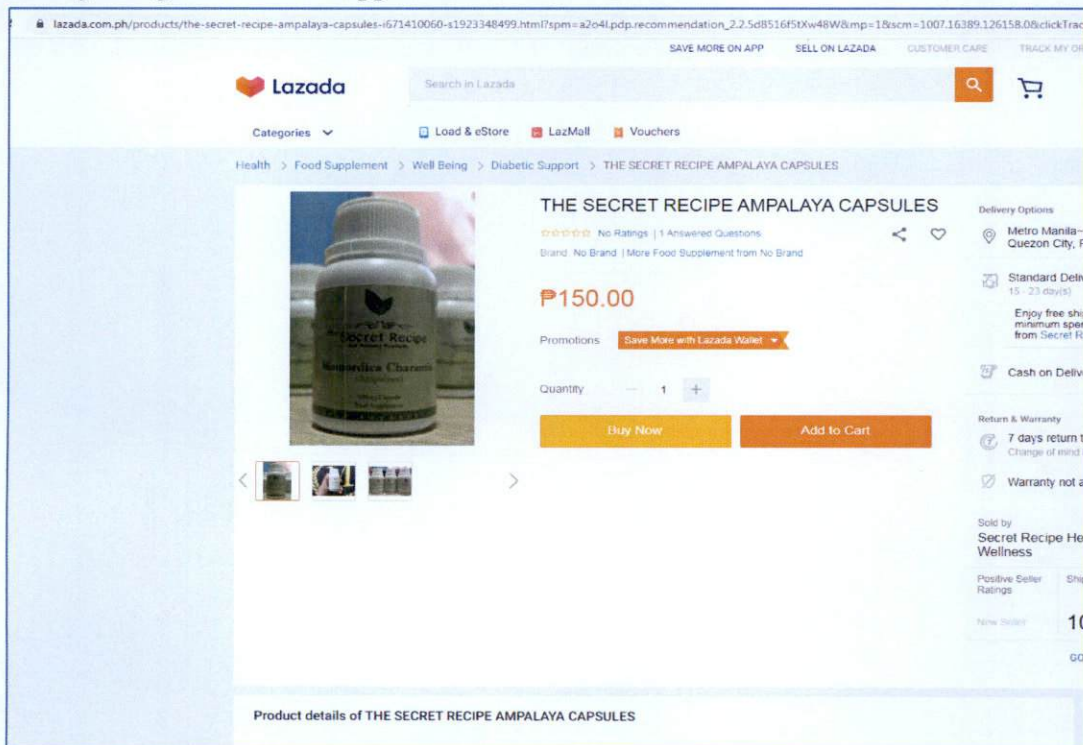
lazada.com.ph/products/the-secret-recipe-ampalaya-capsules-i671410060-s1923348499.html?spm=a2o4l.pdp.recommendation_2.2.5d8516f5tXw48W&mp=1&scm=1007.16389.126158.0&clickTrac

SAVE MORE ON APP SELL ON LAZADA CUSTOMER CARE TRACK MY OR

Lazada

Search in Lazada

Categories

Load & eStore LazMall Vouchers

Health > Food Supplement > Well Being > Diabetic Support > THE SECRET RECIPE AMPALAYA CAPSULES

Secret Recipe
Momordica Charantia

THE SECRET RECIPE AMPALAYA CAPSULES

No Ratings | 1 Answered Questions

Brand: No Brand | More Food Supplement from No Brand

₱150.00

Promotions Save More with Lazada Wallet

Quantity − 1 +

Buy Now Add to Cart

Delivery Options

Metro Manila~ Quezon City, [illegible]

Standard Deli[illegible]
15 - 23 day(s)

Enjoy free shi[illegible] minimum spe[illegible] from Secret R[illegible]

Cash on Deliv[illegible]

Return & Warranty

7 days return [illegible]
Change of mind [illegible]

Warranty not a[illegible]

Sold by
Secret Recipe He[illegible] Wellness

Positive Seller Ratings
Ship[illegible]

New Seller
1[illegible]

GO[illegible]

Product details of THE SECRET RECIPE AMPALAYA CAPSULES